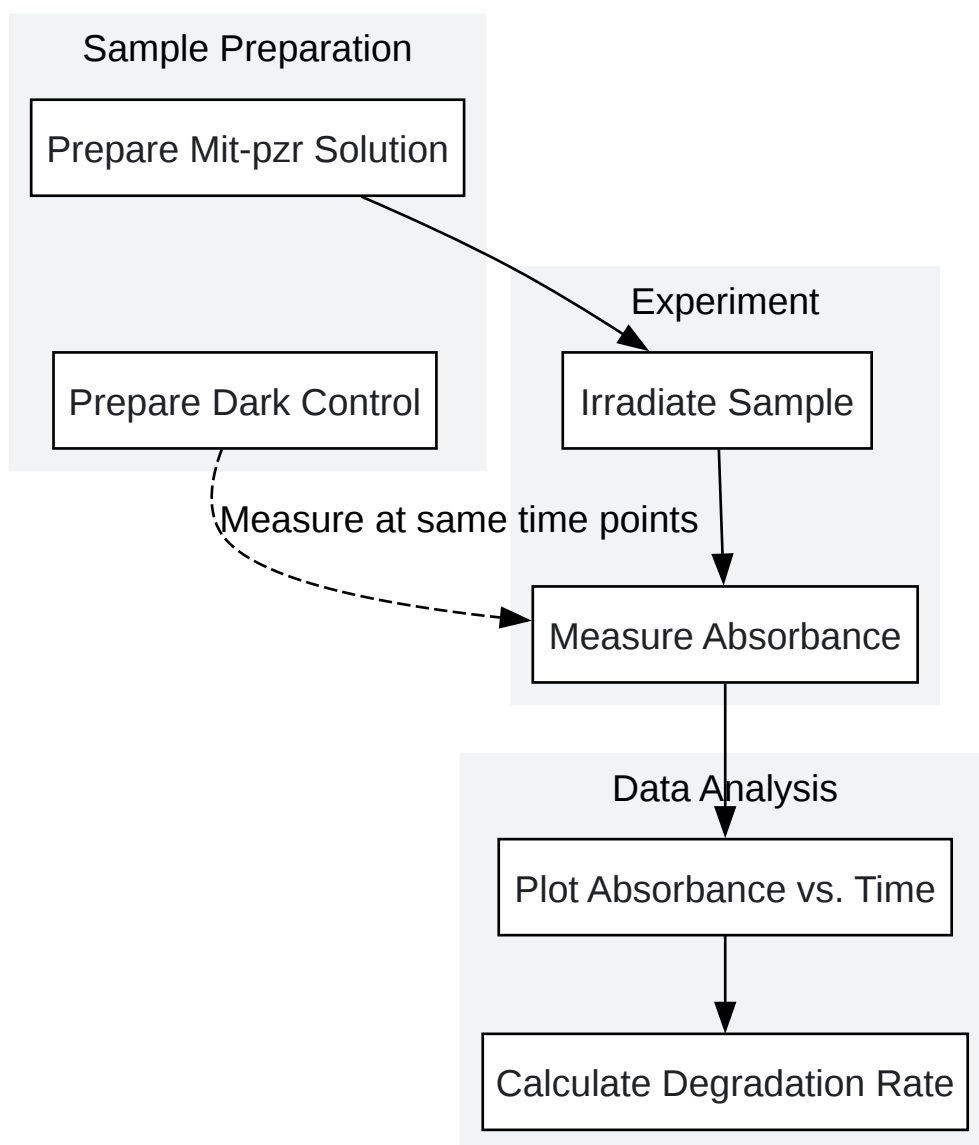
Sample Preparation

Prepare Mit-pzr Solution

Prepare Dark Control

Experiment

Irradiate Sample

Measure at same time points

Measure Absorbance

Data Analysis

Plot Absorbance vs. Time

Calculate Degradation Rate